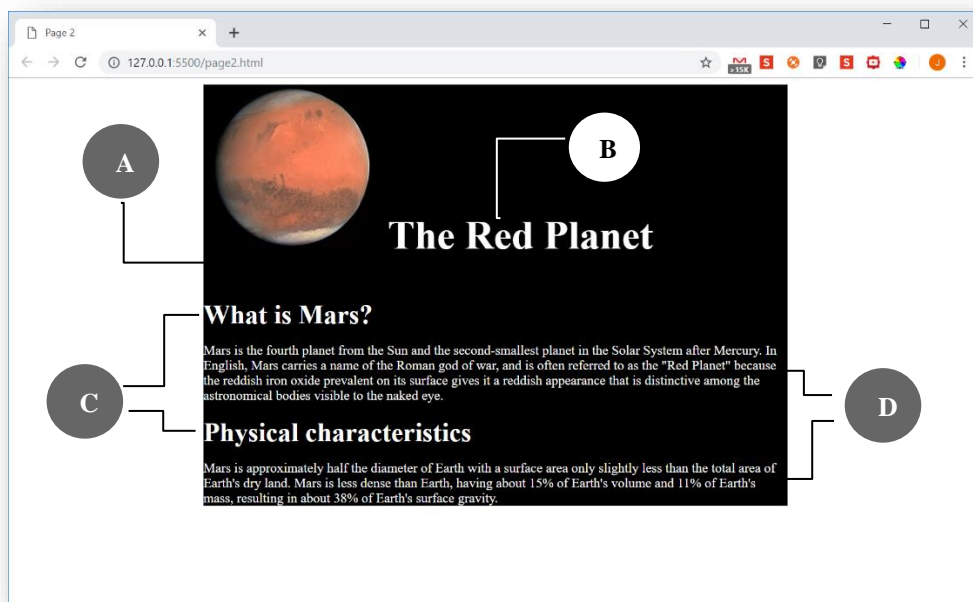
Page 2

127.0.0.1:5500/page2.html

>15K

J

A

B

The Red Planet

What is Mars?

Mars is the fourth planet from the Sun and the second-smallest planet in the Solar System after Mercury. In English, Mars carries a name of the Roman god of war, and is often referred to as the "Red Planet" because the reddish iron oxide prevalent on its surface gives it a reddish appearance that is distinctive among the astronomical bodies visible to the naked eye.

C

D

Physical characteristics

Mars is approximately half the diameter of Earth with a surface area only slightly less than the total area of Earth's dry land. Mars is less dense than Earth, having about 15% of Earth's volume and 11% of Earth's mass, resulting in about 38% of Earth's surface gravity.